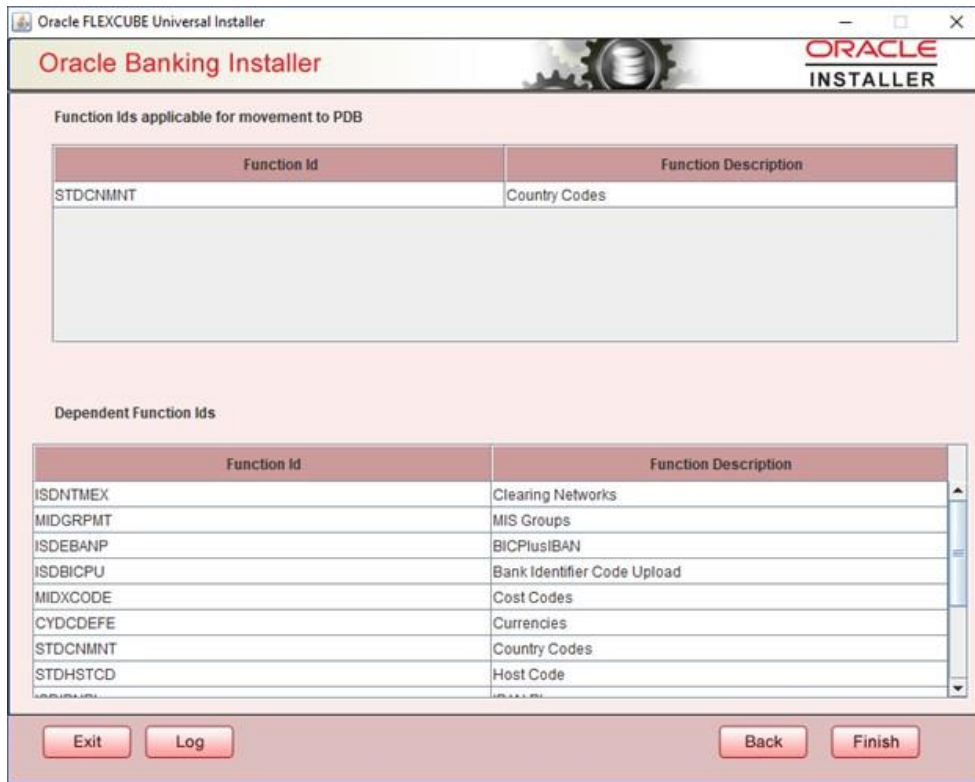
Oracle FLEXCUBE Universal Installer

Oracle Banking Installer

ORACLE
INSTALLER

Function Ids applicable for movement to PDB

| Function Id | Function Description |
|---|---|
| STDCNMNT | Country Codes |

Dependent Function Ids

| Function Id | Function Description |
|---|---|
| ISDNTMEX | Clearing Networks |
| MIDGRPMT | MIS Groups |
| ISDEBANP | BICPlusIBAN |
| ISDBICPU | Bank Identifier Code Upload |
| MIDXCODE | Cost Codes |
| CYDCDEFE | Currencies |
| STDCNMNT | Country Codes |
| STDHSTCD | Host Code |
| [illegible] | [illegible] |

Exit
Log
Back
Finish